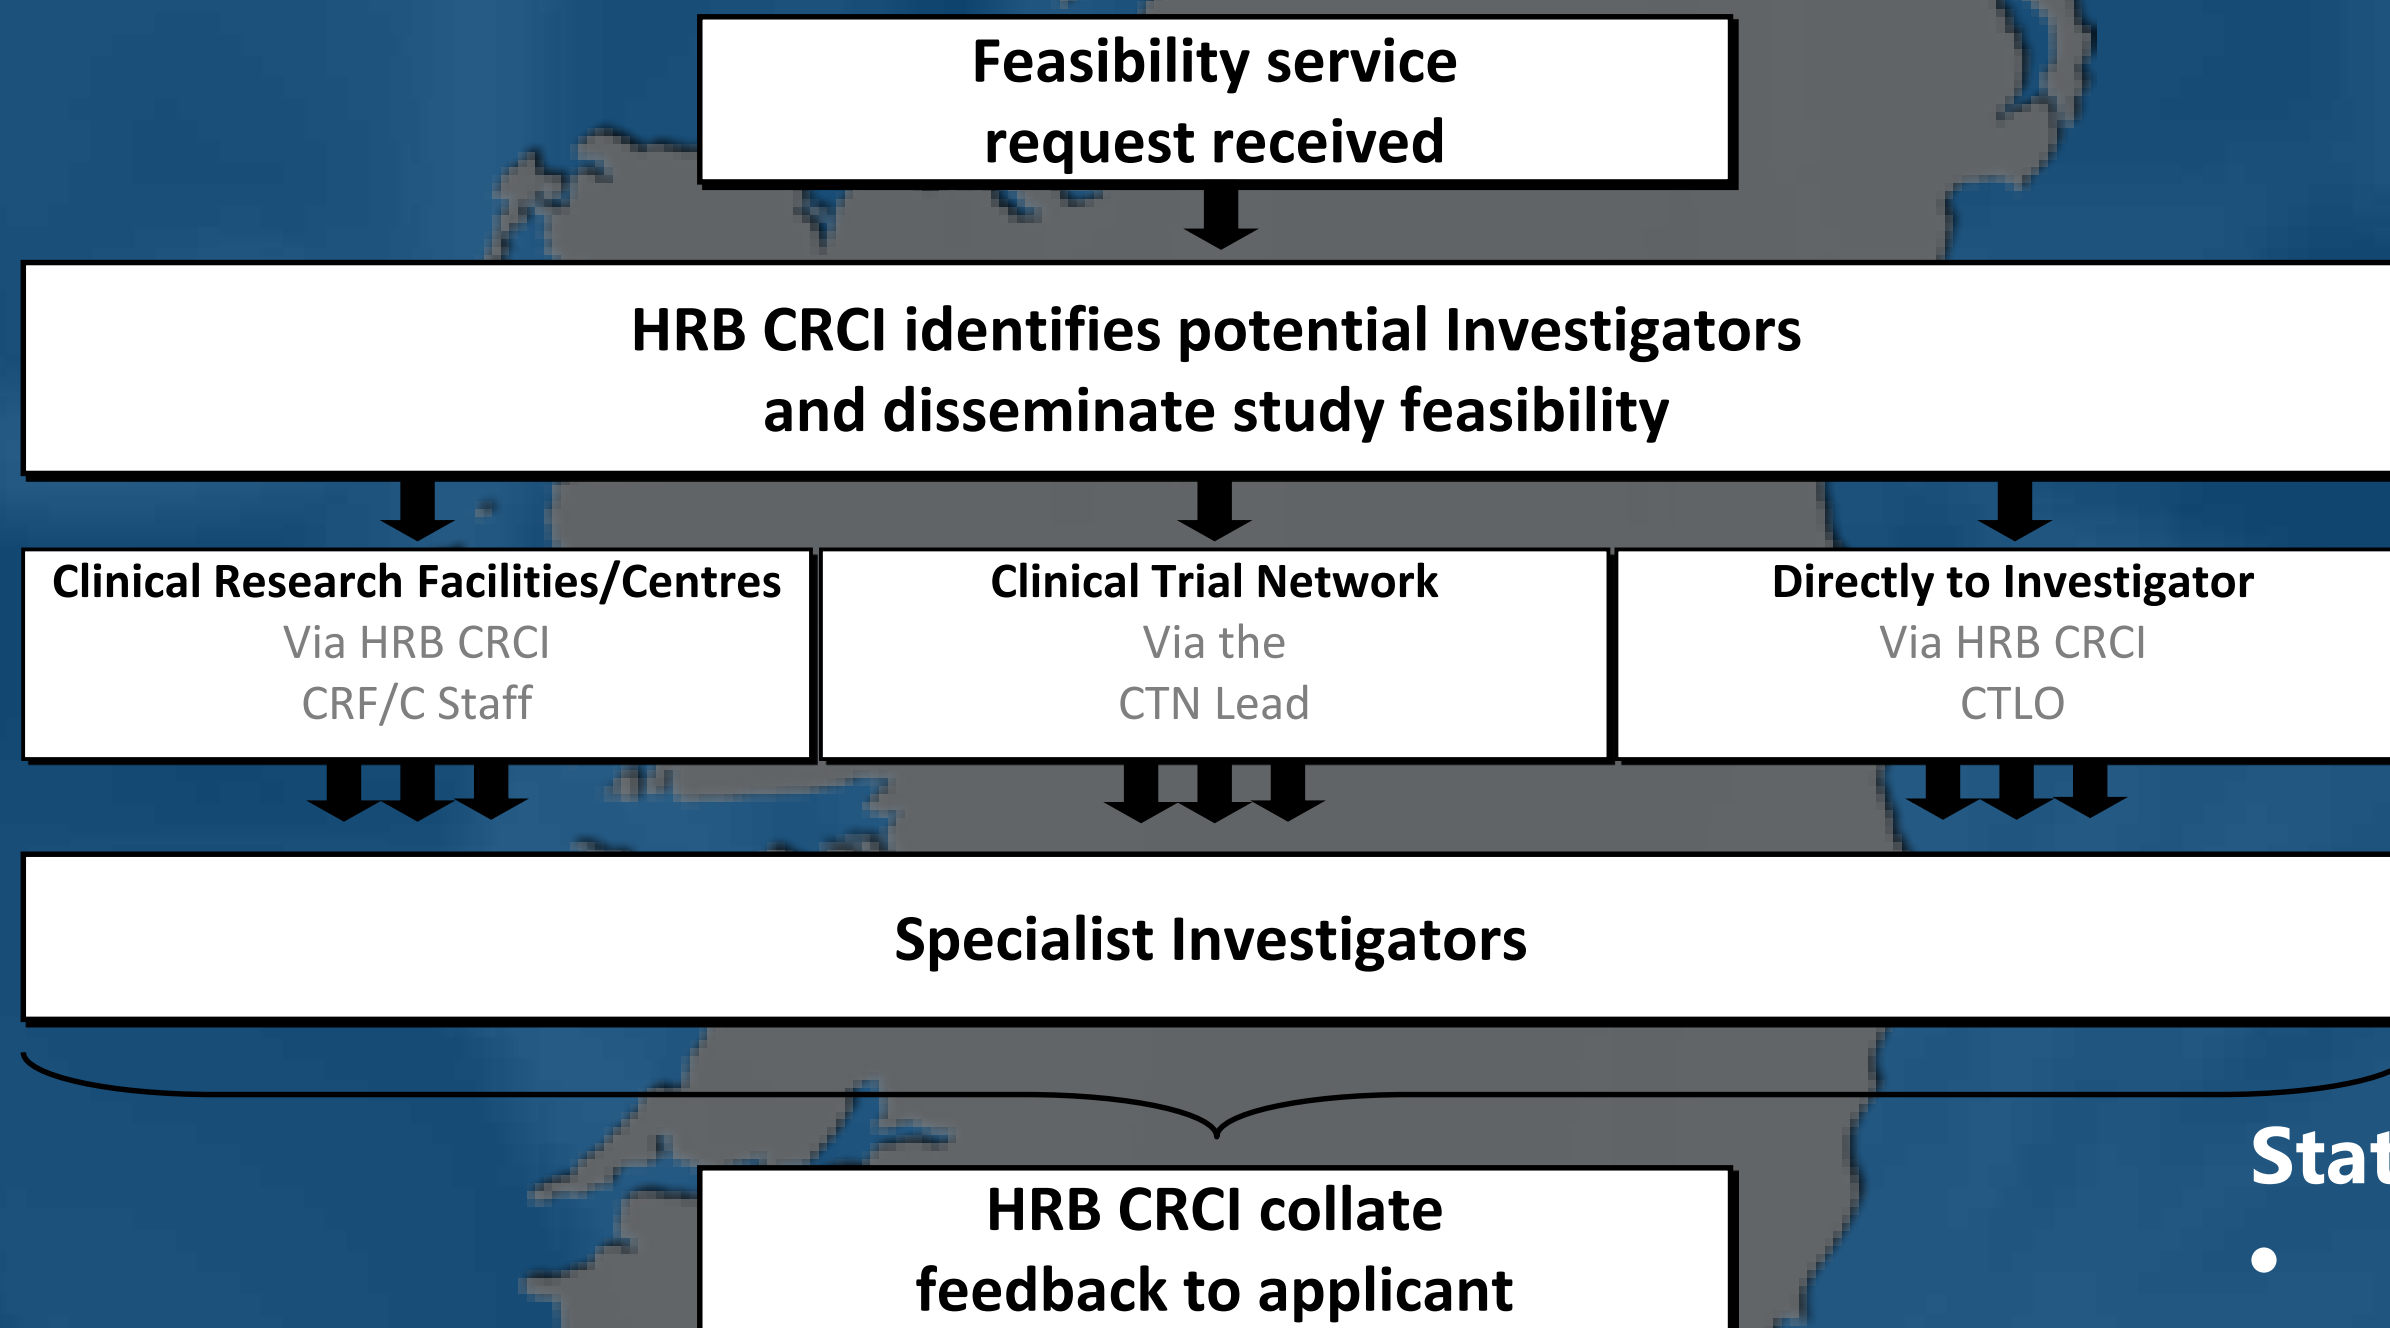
Feasibility service request received

HRB CRCI identifies potential Investigators and disseminate study feasibility

Clinical Research Facilities/Centres
Via HRB CRCI
CRF/C Staff

Clinical Trial Network
Via the
CTN Lead

Directly to Investigator
Via HRB CRCI
CTLO

Specialist Investigators

HRB CRCI collate feedback to applicant

Stat
•